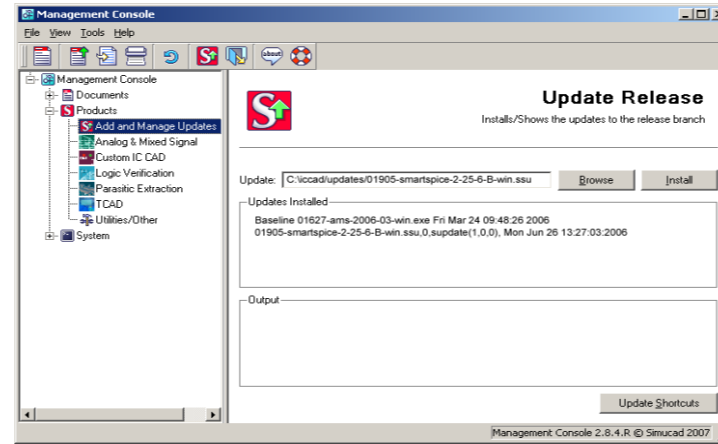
Management Console

File View Tools Help

about

Management Console
Documents
Products
Add and Manage Updates
Analog & Mixed Signal
Custom IC CAD
Logic Verification
Parasitic Extraction
TCAD
Utilities/Other
System

Update Release

Installs/Shows the updates to the release branch

Update: C:\iccad/updates/01905-smartspice-2-25-6-B-win.ssu Browse Install

Updates Installed

Baseline 01627-ams-2006-03-win.exe Fri Mar 24 09:48:26 2006
01905-smartspice-2-25-6-B-win.ssu,0,supdate(1,0,0), Mon Jun 26 13:27:03:2006

Output

Update Shortcuts

Management Console 2.8.4.R © Simucad 2007